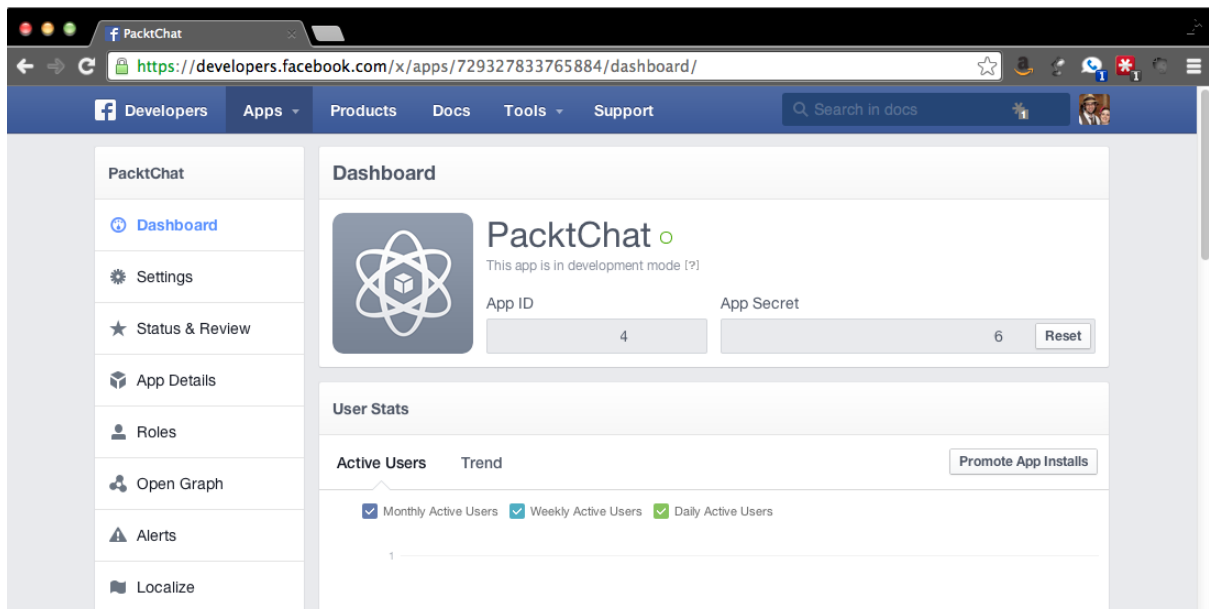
PacktChat

https://developers.facebook.com/x/apps/729327833765884/dashboard/

Developers Apps Products Docs Tools Support Search in docs

PacktChat

Dashboard

Settings

Status & Review

App Details

Roles

Open Graph

Alerts

Localize

Dashboard

PacktChat

This app is in development mode [?]

App ID

4

App Secret

6

Reset

User Stats

Active Users Trend

Promote App Installs

Monthly Active Users Weekly Active Users Daily Active Users

1